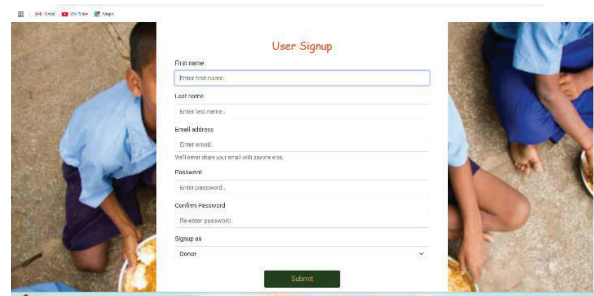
Gmail YouTube Maps

User Signup

First name

Enter first name.

Last name

Enter last name.

Email address

Enter email.

We'll never share your email with anyone else.

Password

Enter password.

Confirm Password

Re-enter password.

Signup as

Donor

Submit